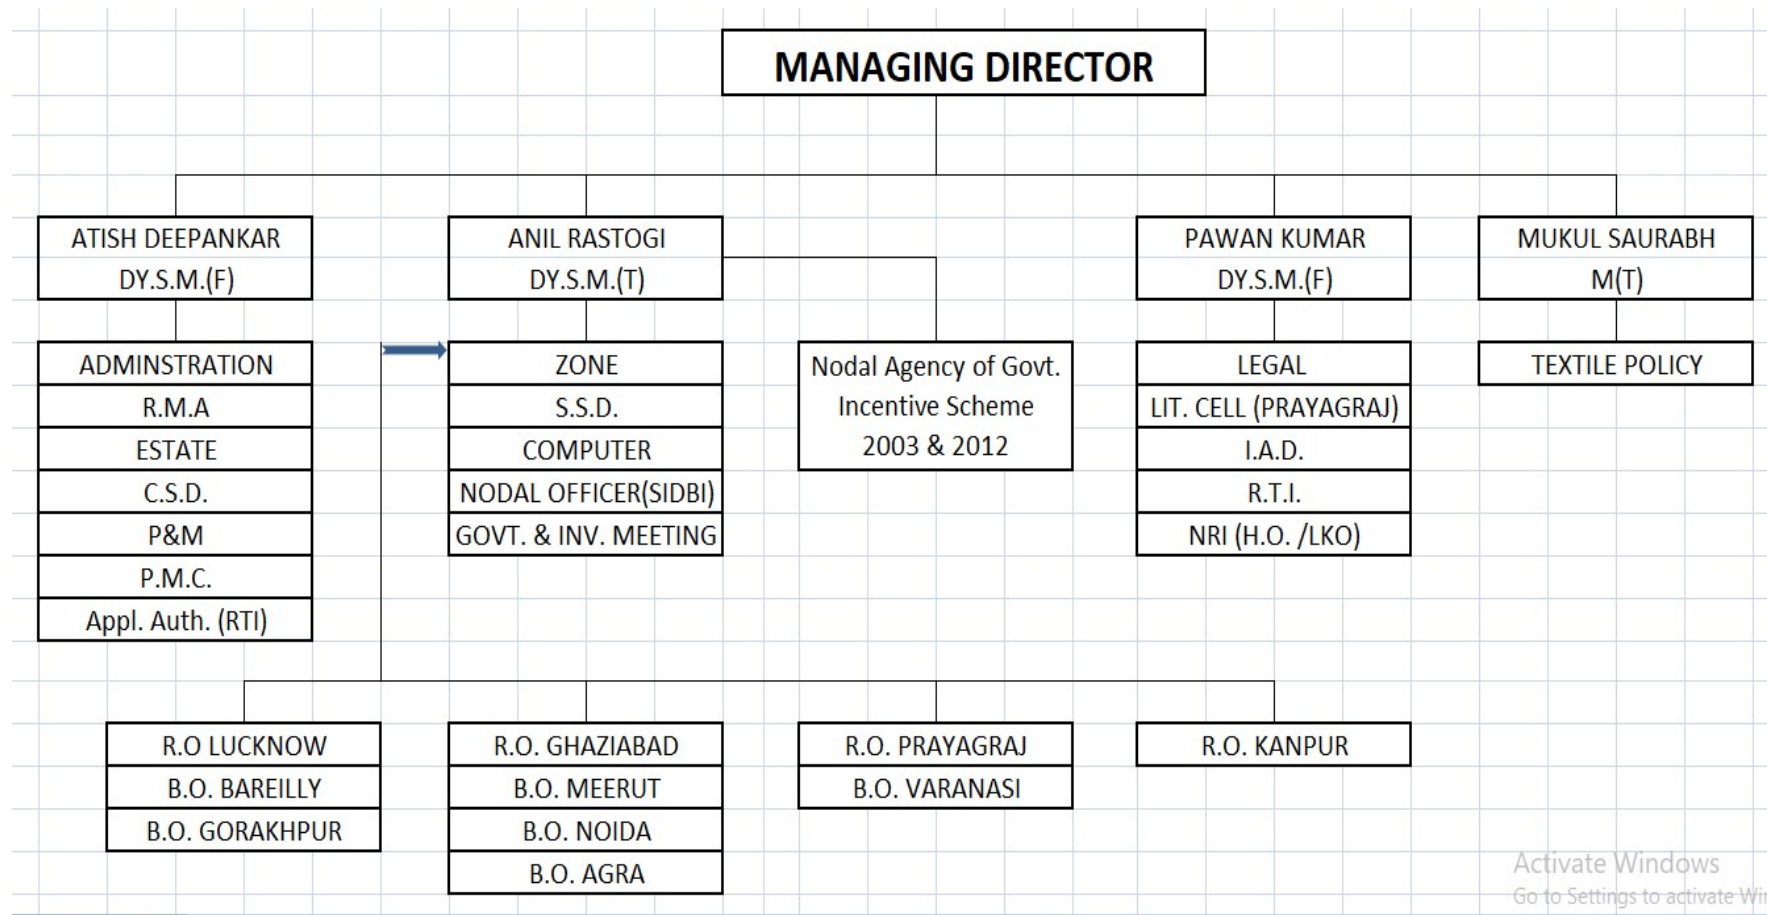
MANAGING DIRECTOR

ATISH DEEPANKAR
DY.S.M.(F)

ANIL RASTOGI
DY.S.M.(T)

PAWAN KUMAR
DY.S.M.(F)

MUKUL SAURABH
M(T)

ADMINSTRATION
R.M.A
ESTATE
C.S.D.
P&M
P.M.C.
Appl. Auth. (RTI)

ZONE
S.S.D.
COMPUTER
NODAL OFFICER(SIDBI)
GOVT. & INV. MEETING

Nodal Agency of Govt. Incentive Scheme 2003 & 2012

LEGAL
LIT. CELL (PRAYAGRAJ)
I.A.D.
R.T.I.
NRI (H.O. /LKO)

TEXTILE POLICY

R.O LUCKNOW
B.O. BAREILLY
B.O. GORAKHPUR

R.O. GHAZIABAD
B.O. MEERUT
B.O. NOIDA
B.O. AGRA

R.O. PRAYAGRAJ
B.O. VARANASI

R.O. KANPUR

Activate Windows
Go to Settings to activate Wi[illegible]